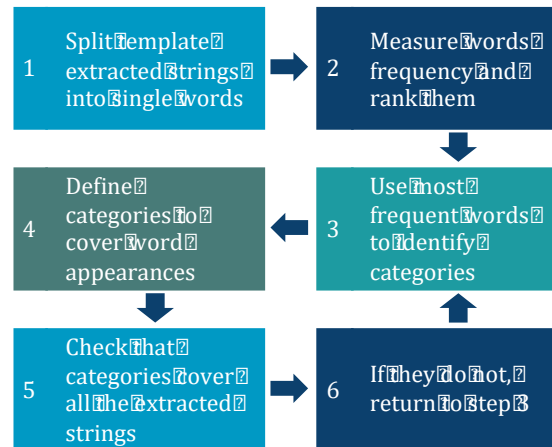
1 Split template extracted strings into single words

2 Measure words frequency and rank them

3 Use most frequent words to identify categories

4 Define categories to cover word appearances

5 Check that categories cover all the extracted strings

6 If they do not, return to step 3